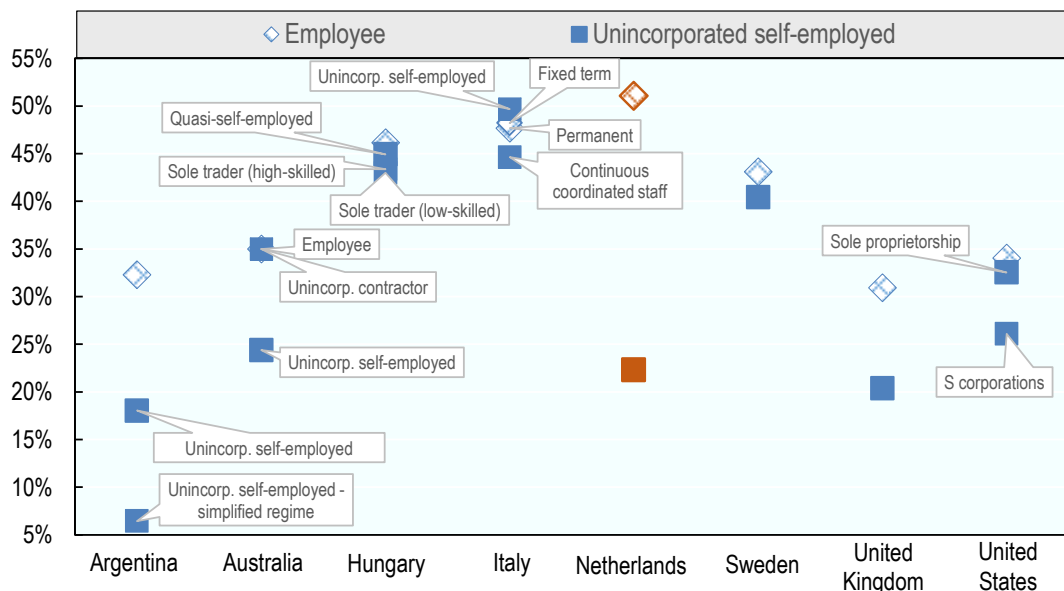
◇ Employee ■ Unincorporated self-employed

55%
50%
45%
40%
35%
30%
25%
20%
15%
10%
5%

Unincorp. self-employed
Fixed term
Quasi-self-employed
Permanent
Sole trader (high-skilled)
Continuous coordinated staff
Sole trader (low-skilled)
Employee
Unincorp. contractor
Sole proprietorship
Unincorp. self-employed
S corporations
Unincorp. self-employed
Unincorp. self-employed - simplified regime

Argentina
Australia
Hungary
Italy
Netherlands
Sweden
United Kingdom
United States